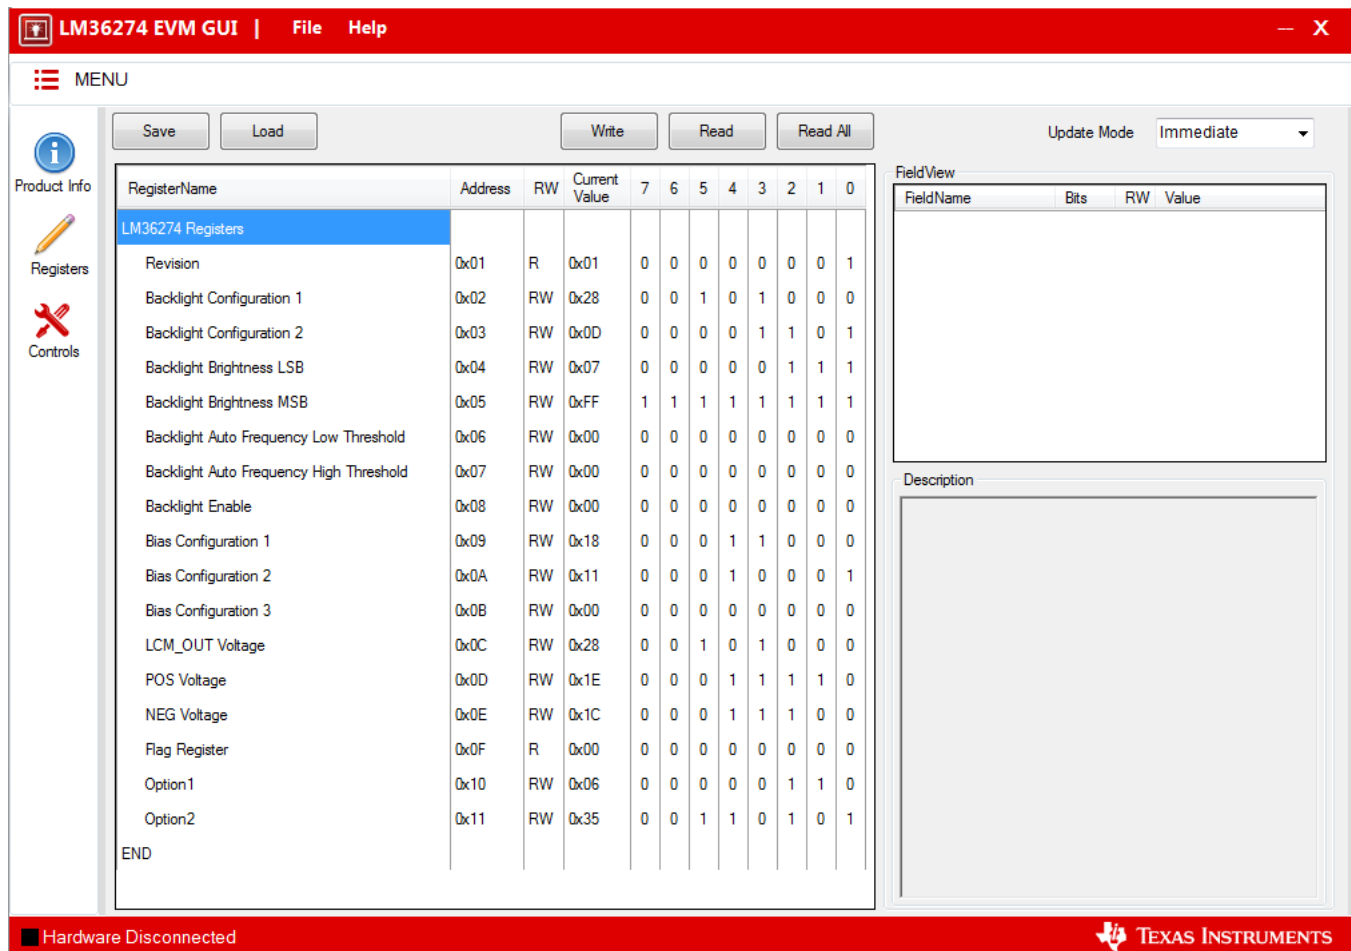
LM36274 EVM GUI | File Help

— X

MENU

Product Info

Registers

Controls

Save Load Write Read Read All Update Mode Immediate

| RegisterName | Address | RW | Current Value | 7 | 6 | 5 | 4 | 3 | 2 | 1 | 0 |
|---|---|---|---|---|---|---|---|---|---|---|---|
| LM36274 Registers | | | | | | | | | | | |
| Revision | 0x01 | R | 0x01 | 0 | 0 | 0 | 0 | 0 | 0 | 0 | 1 |
| Backlight Configuration 1 | 0x02 | RW | 0x28 | 0 | 0 | 1 | 0 | 1 | 0 | 0 | 0 |
| Backlight Configuration 2 | 0x03 | RW | 0x0D | 0 | 0 | 0 | 0 | 1 | 1 | 0 | 1 |
| Backlight Brightness LSB | 0x04 | RW | 0x07 | 0 | 0 | 0 | 0 | 0 | 1 | 1 | 1 |
| Backlight Brightness MSB | 0x05 | RW | 0xFF | 1 | 1 | 1 | 1 | 1 | 1 | 1 | 1 |
| Backlight Auto Frequency Low Threshold | 0x06 | RW | 0x00 | 0 | 0 | 0 | 0 | 0 | 0 | 0 | 0 |
| Backlight Auto Frequency High Threshold | 0x07 | RW | 0x00 | 0 | 0 | 0 | 0 | 0 | 0 | 0 | 0 |
| Backlight Enable | 0x08 | RW | 0x00 | 0 | 0 | 0 | 0 | 0 | 0 | 0 | 0 |
| Bias Configuration 1 | 0x09 | RW | 0x18 | 0 | 0 | 0 | 1 | 1 | 0 | 0 | 0 |
| Bias Configuration 2 | 0x0A | RW | 0x11 | 0 | 0 | 0 | 1 | 0 | 0 | 0 | 1 |
| Bias Configuration 3 | 0x0B | RW | 0x00 | 0 | 0 | 0 | 0 | 0 | 0 | 0 | 0 |
| LCM_OUT Voltage | 0x0C | RW | 0x28 | 0 | 0 | 1 | 0 | 1 | 0 | 0 | 0 |
| POS Voltage | 0x0D | RW | 0x1E | 0 | 0 | 0 | 1 | 1 | 1 | 1 | 0 |
| NEG Voltage | 0x0E | RW | 0x1C | 0 | 0 | 0 | 1 | 1 | 1 | 0 | 0 |
| Flag Register | 0x0F | R | 0x00 | 0 | 0 | 0 | 0 | 0 | 0 | 0 | 0 |
| Option1 | 0x10 | RW | 0x06 | 0 | 0 | 0 | 0 | 0 | 1 | 1 | 0 |
| Option2 | 0x11 | RW | 0x35 | 0 | 0 | 1 | 1 | 0 | 1 | 0 | 1 |
| END | | | | | | | | | | | |

FieldView

| FieldName | Bits | RW | Value |
|---|---|---|---|

Description

Hardware Disconnected

Texas Instruments